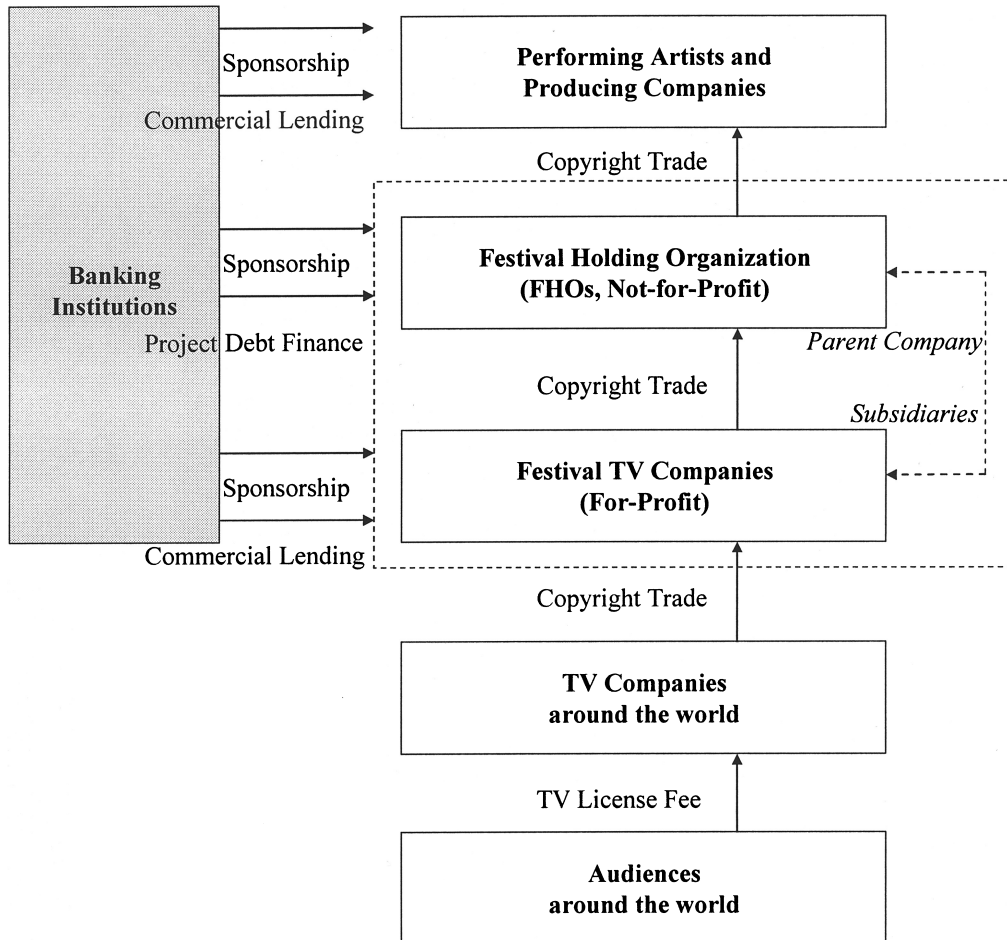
Banking Institutions

Sponsorship

Commercial Lending

Performing Artists and Producing Companies

Copyright Trade

Sponsorship

Project Debt Finance

Festival Holding Organization (FHOs, Not-for-Profit)

Parent Company

Copyright Trade

Subsidiaries

Sponsorship

Commercial Lending

Festival TV Companies (For-Profit)

Copyright Trade

TV Companies around the world

TV License Fee

Audiences around the world